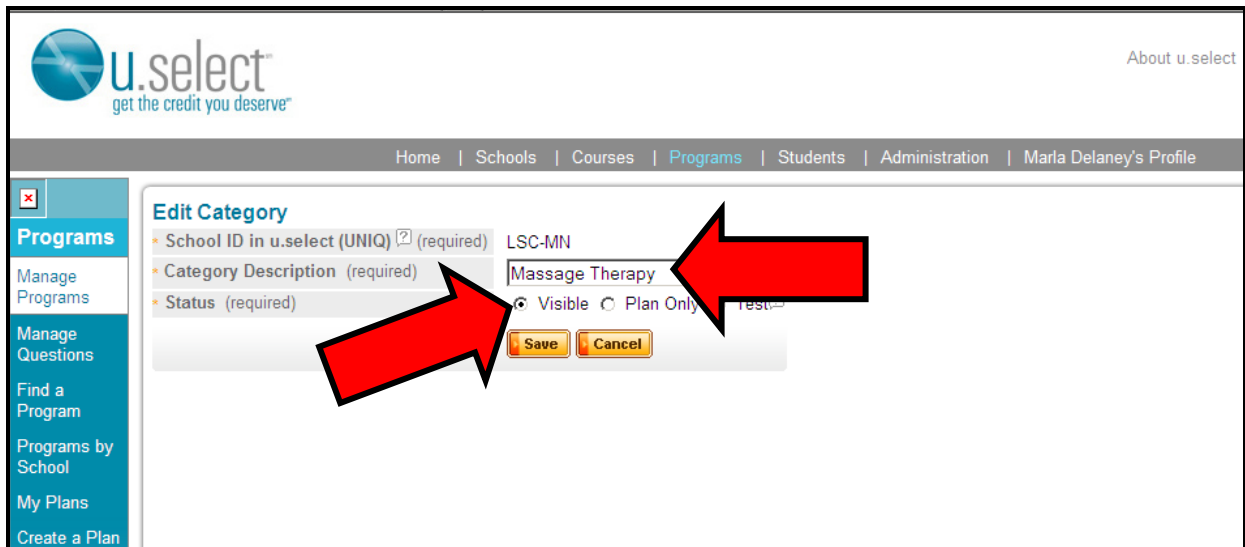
u.select℠
get the credit you deserve℠

About u.select

Home | Schools | Courses | Programs | Students | Administration | Marla Delaney's Profile

Programs

Manage Programs

Manage Questions

Find a Program

Programs by School

My Plans

Create a Plan

Edit Category

* School ID in u.select (UNIQ) ? (required) LSC-MN

* Category Description (required) Massage Therapy

* Status (required) Visible Plan Only Test

Save Cancel